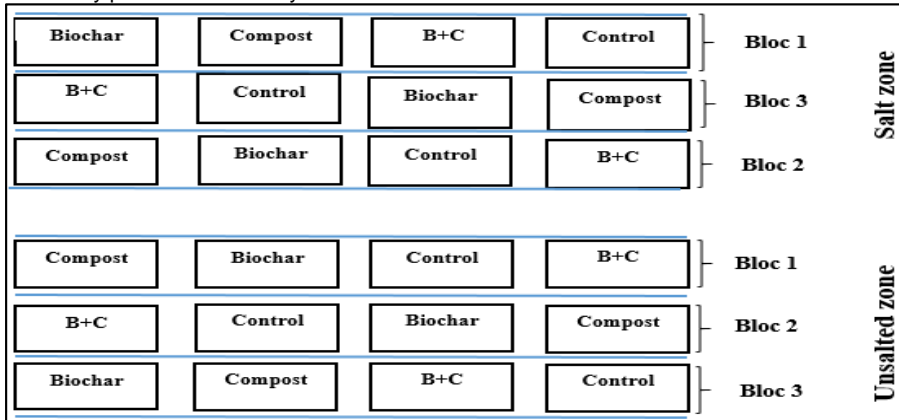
Biochar Compost B+C Control Bloc 1
B+C Control Biochar Compost Bloc 3
Compost Biochar Control B+C Bloc 2
Salt zone

Compost Biochar Control B+C Bloc 1
B+C Control Biochar Compost Bloc 2
Biochar Compost B+C Control Bloc 3
Unsalted zone